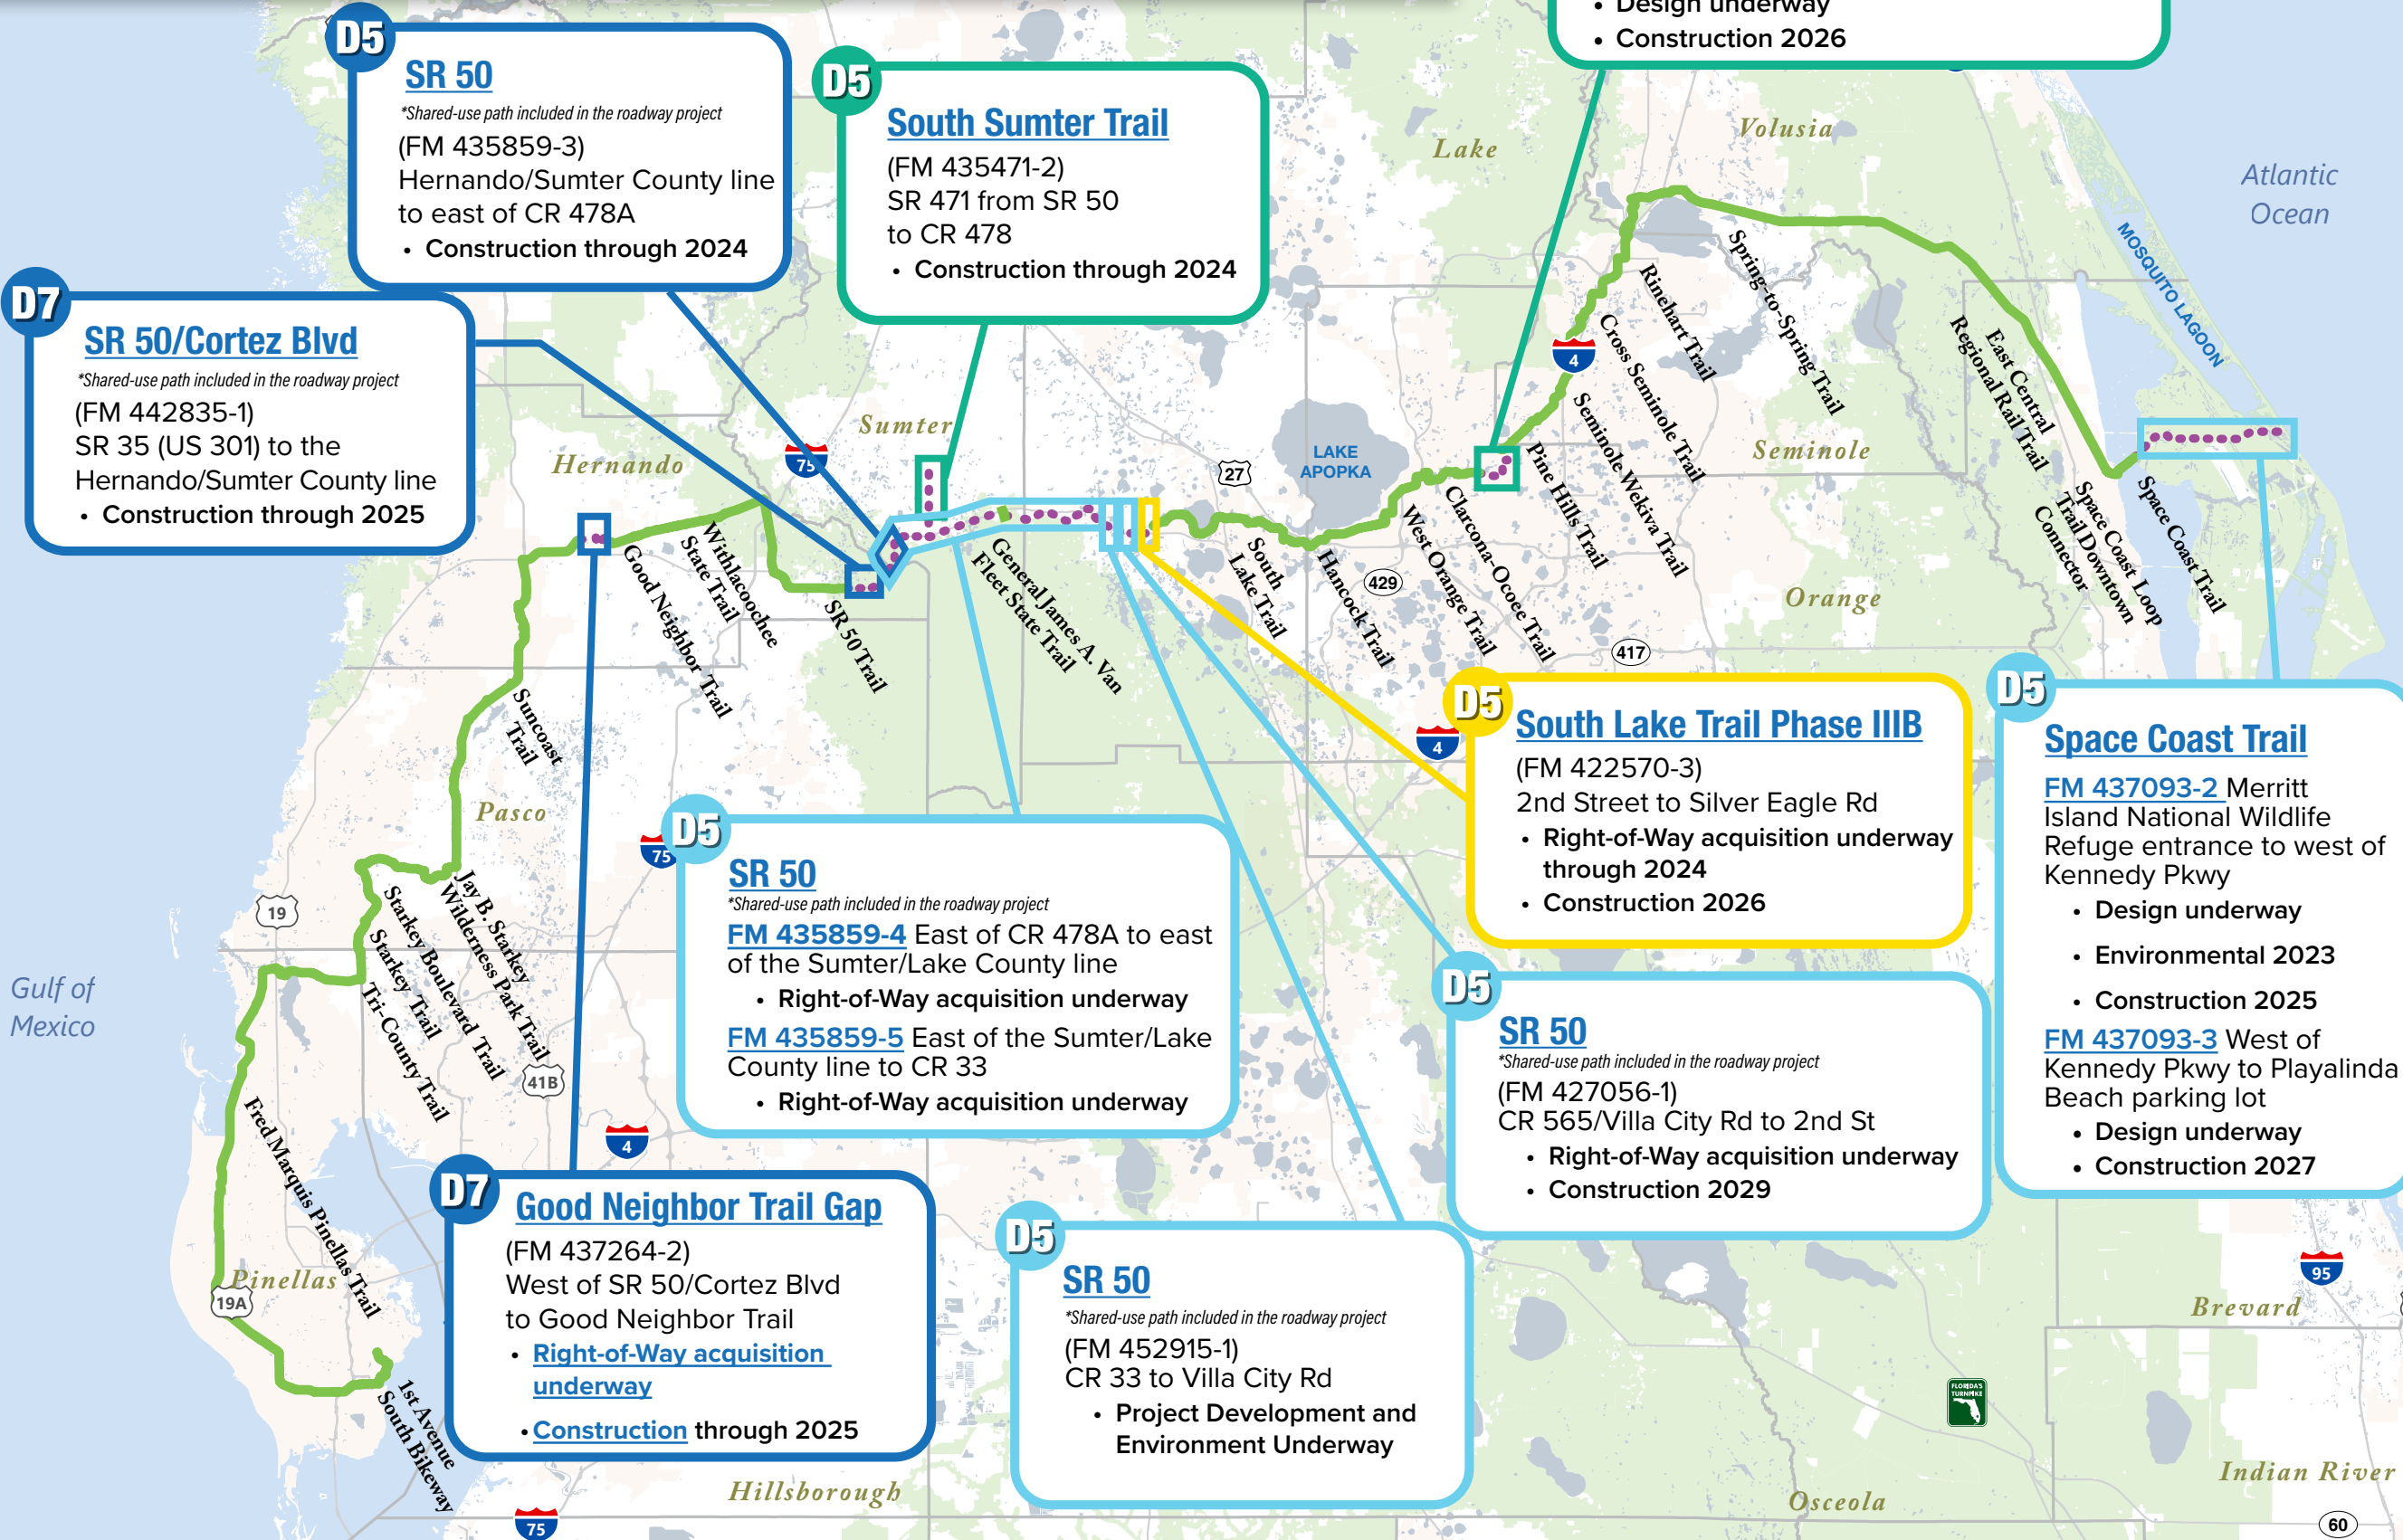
• Design underway
• Construction 2026

D5
SR 50
*Shared-use path included in the roadway project
(FM 435859-3)
Hernando/Sumter County line to east of CR 478A
• Construction through 2024

D5
South Sumter Trail
(FM 435471-2)
SR 471 from SR 50 to CR 478
• Construction through 2024

D7
SR 50/Cortez Blvd
*Shared-use path included in the roadway project
(FM 442835-1)
SR 35 (US 301) to the Hernando/Sumter County line
• Construction through 2025

Lake
Volusia
Atlantic Ocean
MOSQUITO LAGOON
Sumter
Hernando
LAKE APOPKA
Seminole
Orange
Pasco
Pinellas
Hillsborough
Osceola
Brevard
Indian River
Gulf of Mexico

Rinehart Trail
Spring-to-Spring Trail
Cross Seminole Trail
Seminole Wekiva Trail
Pine Hills Trail
East Central Regional Rail Trail
Space Coast Loop Trail Downtown Connector
Space Coast Trail
Withlacoochee State Trail
Good Neighbor Trail
SR 50 Trail
General James A. Van Fleet State Trail
South Lake Trail
Hancock Trail
West Orange Trail
Clarcona-Ocoee Trail
Suncoast Trail
Jay B. Starkey Wilderness Park Trail
Starkey Boulevard Trail
Starkey Trail
Tri-County Trail
Fred Marquis Pinellas Trail
1st Avenue South Bikeway

75
27
4
429
417
19
41B
19A
95
60

D5
South Lake Trail Phase IIIB
(FM 422570-3)
2nd Street to Silver Eagle Rd
• Right-of-Way acquisition underway through 2024
• Construction 2026

D5
Space Coast Trail
FM 437093-2 Merritt Island National Wildlife Refuge entrance to west of Kennedy Pkwy
• Design underway
• Environmental 2023
• Construction 2025
FM 437093-3 West of Kennedy Pkwy to Playalinda Beach parking lot
• Design underway
• Construction 2027

D5
SR 50
*Shared-use path included in the roadway project
FM 435859-4 East of CR 478A to east of the Sumter/Lake County line
• Right-of-Way acquisition underway
FM 435859-5 East of the Sumter/Lake County line to CR 33
• Right-of-Way acquisition underway

D5
SR 50
*Shared-use path included in the roadway project
(FM 427056-1)
CR 565/Villa City Rd to 2nd St
• Right-of-Way acquisition underway
• Construction 2029

D7
Good Neighbor Trail Gap
(FM 437264-2)
West of SR 50/Cortez Blvd to Good Neighbor Trail
• Right-of-Way acquisition underway
• Construction through 2025

D5
SR 50
*Shared-use path included in the roadway project
(FM 452915-1)
CR 33 to Villa City Rd
• Project Development and Environment Underway

FLORIDA'S TURNPIKE